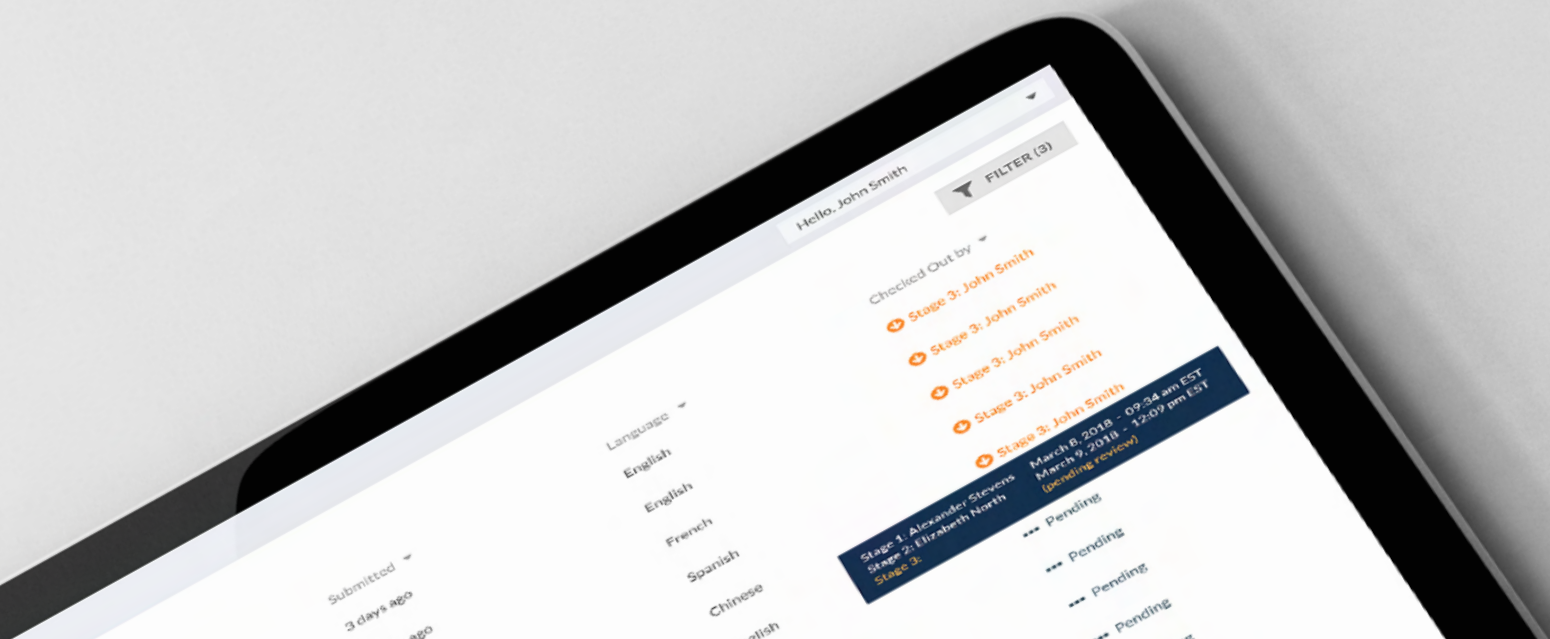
Hello, John Smith

FILTER (3)

Checked Out by

Stage 3: John Smith

Stage 3: John Smith

Stage 3: John Smith

Stage 3: John Smith

Stage 3: John Smith

Stage 1: Alexander Stevens
Stage 2: Elizabeth North
Stage 3:

March 8, 2018 - 09:34 am EST
March 9, 2018 - 12:09 pm EST
(pending review)

Pending

Pending

Pending

Pending

Language

English

English

French

Spanish

Chinese

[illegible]

Submitted

3 days ago

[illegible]